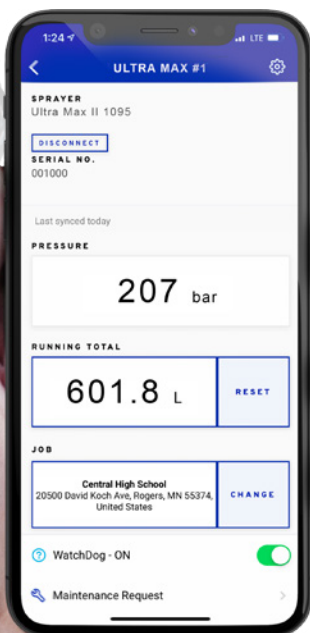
1:24 LTE

ULTRA MAX #1

SPRAYER
Ultra Max II 1095

DISCONNECT

SERIAL NO.
001000

Last synced today

PRESSURE

207 bar

RUNNING TOTAL

601.8 L

RESET

JOB

Central High School
20500 David Koch Ave, Rogers, MN 55374, United States

CHANGE

WatchDog - ON

Maintenance Request